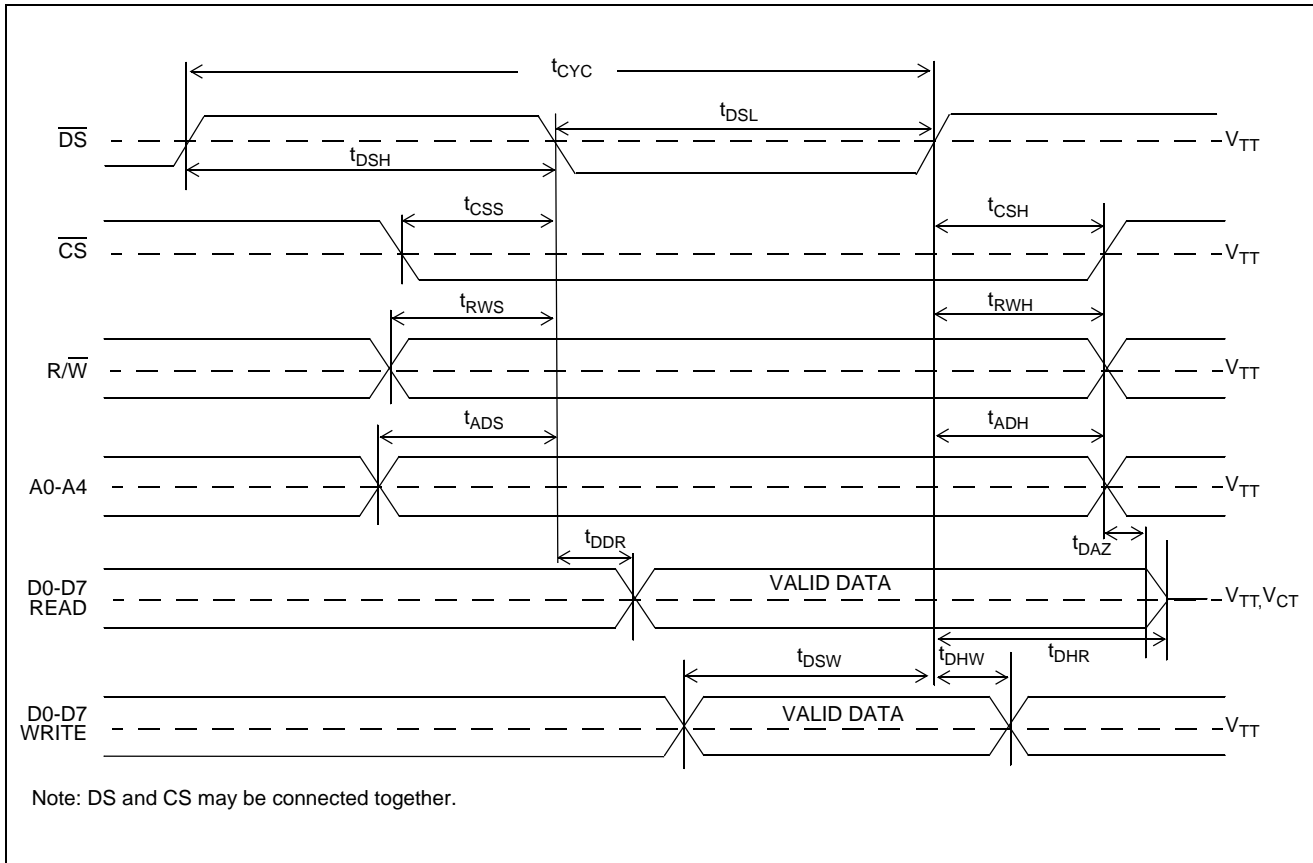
$t_{CYC}$

$t_{DSL}$

$\overline{DS}$

$V_{TT}$

$t_{DSH}$

$t_{CSS}$

$t_{CSH}$

$\overline{CS}$

$V_{TT}$

$t_{RWS}$

$t_{RWH}$

R/$\overline{W}$

$V_{TT}$

$t_{ADS}$

$t_{ADH}$

A0-A4

$V_{TT}$

$t_{DDR}$

$t_{DAZ}$

D0-D7 READ

VALID DATA

$V_{TT}, V_{CT}$

$t_{DSW}$

$t_{DHW}$

$t_{DHR}$

D0-D7 WRITE

VALID DATA

$V_{TT}$

Note: DS and CS may be connected together.